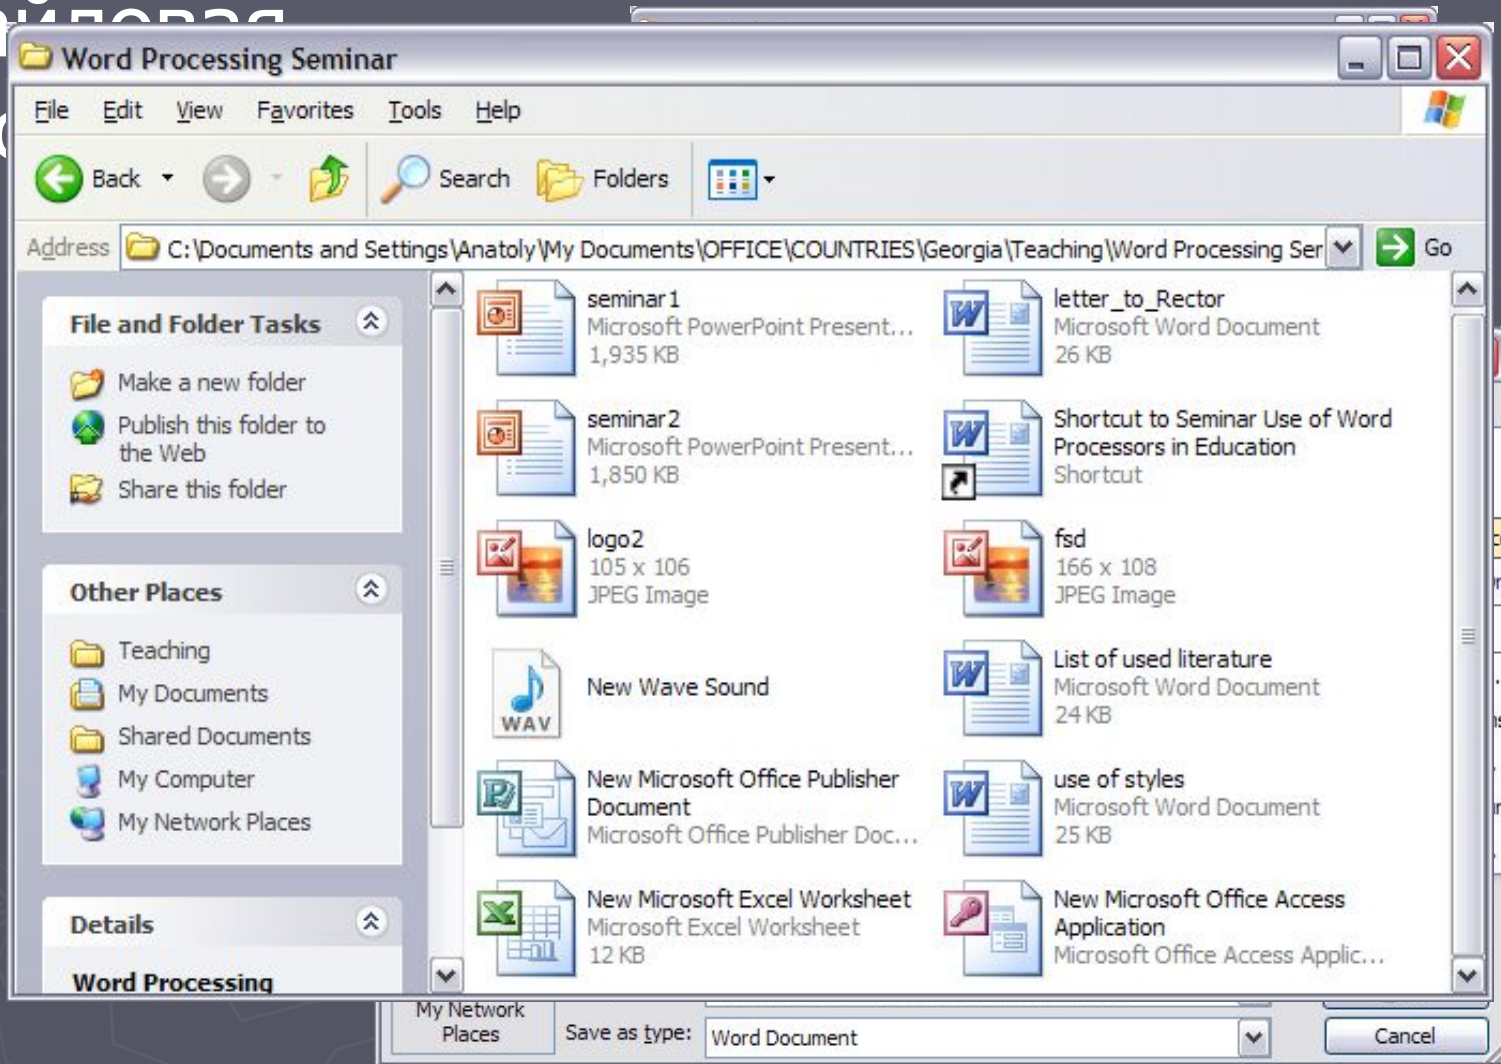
Word Processing Seminar

File Edit View Favorites Tools Help

Back Search Folders

Address C:\Documents and Settings\Anatoly\My Documents\OFFICE\COUNTRIES\Georgia\Teaching\Word Processing Ser Go

File and Folder Tasks

Make a new folder
Publish this folder to the Web
Share this folder

Other Places

Teaching
My Documents
Shared Documents
My Computer
My Network Places

Details

Word Processing

seminar1
Microsoft PowerPoint Present...
1,935 KB

letter_to_Rector
Microsoft Word Document
26 KB

seminar2
Microsoft PowerPoint Present...
1,850 KB

Shortcut to Seminar Use of Word Processors in Education
Shortcut

logo2
105 x 106
JPEG Image

fsd
166 x 108
JPEG Image

WAV
New Wave Sound

List of used literature
Microsoft Word Document
24 KB

New Microsoft Office Publisher Document
Microsoft Office Publisher Doc...

use of styles
Microsoft Word Document
25 KB

New Microsoft Excel Worksheet
Microsoft Excel Worksheet
12 KB

New Microsoft Office Access Application
Microsoft Office Access Applic...

My Network Places
Save as type: Word Document
Cancel